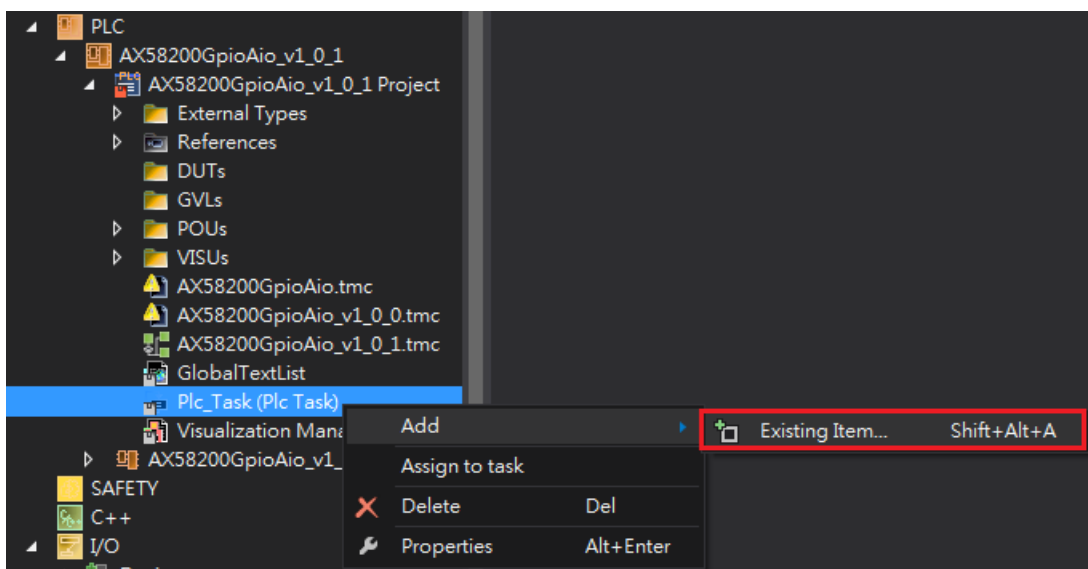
PLC
AX58200GpioAio_v1_0_1
AX58200GpioAio_v1_0_1 Project
External Types
References
DUTs
GVLs
POUs
VISUs
AX58200GpioAio.tmc
AX58200GpioAio_v1_0_0.tmc
AX58200GpioAio_v1_0_1.tmc
GlobalTextList
Plc_Task (Plc Task)
Visualization Mana
AX58200GpioAio_v1_
SAFETY
C++
I/O

Add
Assign to task
Delete Del
Properties Alt+Enter

Existing Item... Shift+Alt+A